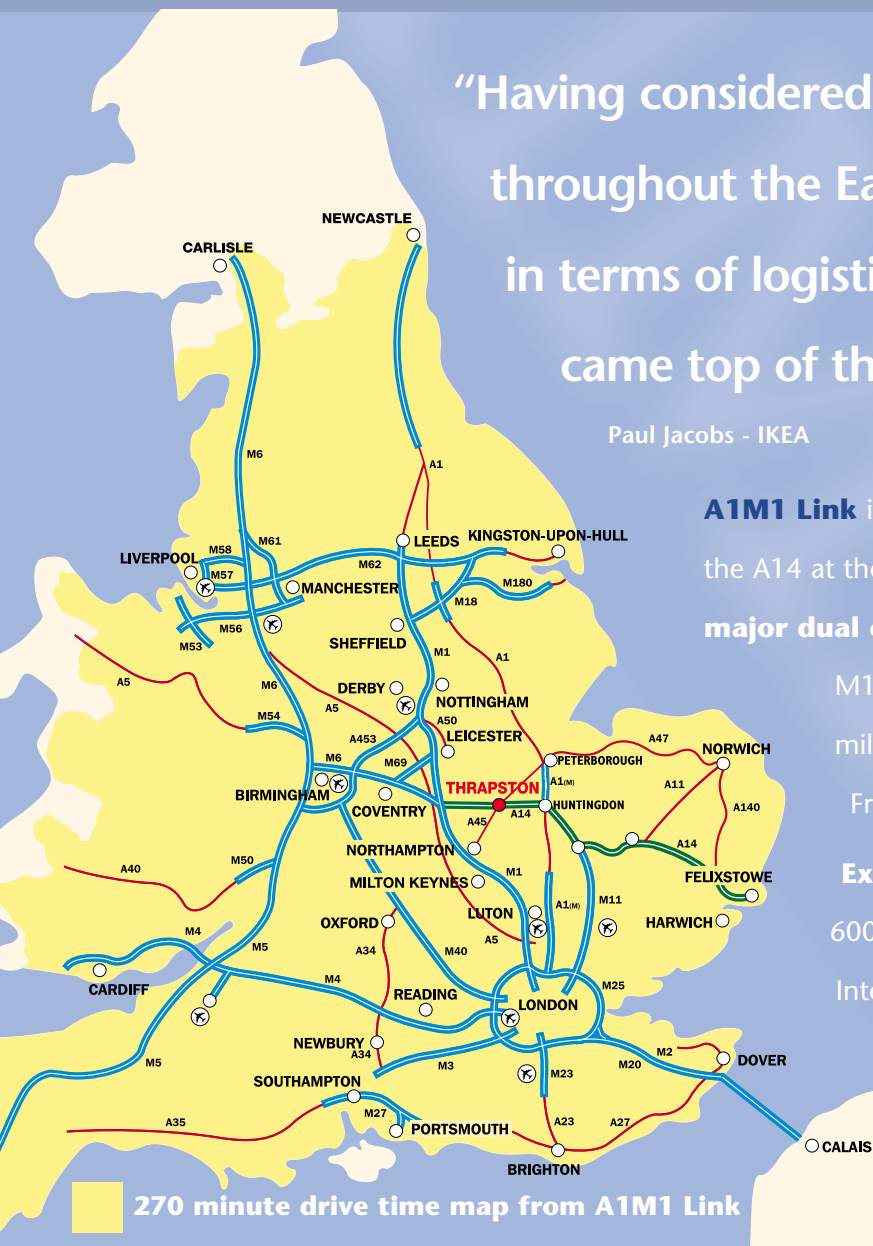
"Having considered
throughout the Ea
in terms of logisti
came top of th

Paul Jacobs - IKEA

A1M1 Link i
the A14 at the
major dual
M1
mil
Fr
Ex
600
Inte

NEWCASTLE
CARLISLE
M6
A1
M61
LEEDS
KINGSTON-UPON-HULL
LIVERPOOL
M58
M62
M57
MANCHESTER
M180
M18
M56
M53
SHEFFIELD
M1
A1
A5
M6
DERBY
A5
NOTTINGHAM
M54
A50
A453
LEICESTER
A47
M6
M69
PETERBOROUGH
NORWICH
THRAPSTON
A1(M)
A11
BIRMINGHAM
COVENTRY
HUNTINGDON
A140
A45
A14
NORTHAMPTON
A14
A40
M50
M1
MILTON KEYNES
FELIXSTOWE
A1(M)
M11
OXFORD
LUTON
HARWICH
M4
M5
A34
A5
M40
CARDIFF
M4
READING
M25
LONDON
NEWBURY
A34
M2
M5
M3
M20
DOVER
SOUTHAMPTON
M23
M27
A35
A23
A27
PORTSMOUTH
CALAIS
BRIGHTON

270 minute drive time map from A1M1 Link